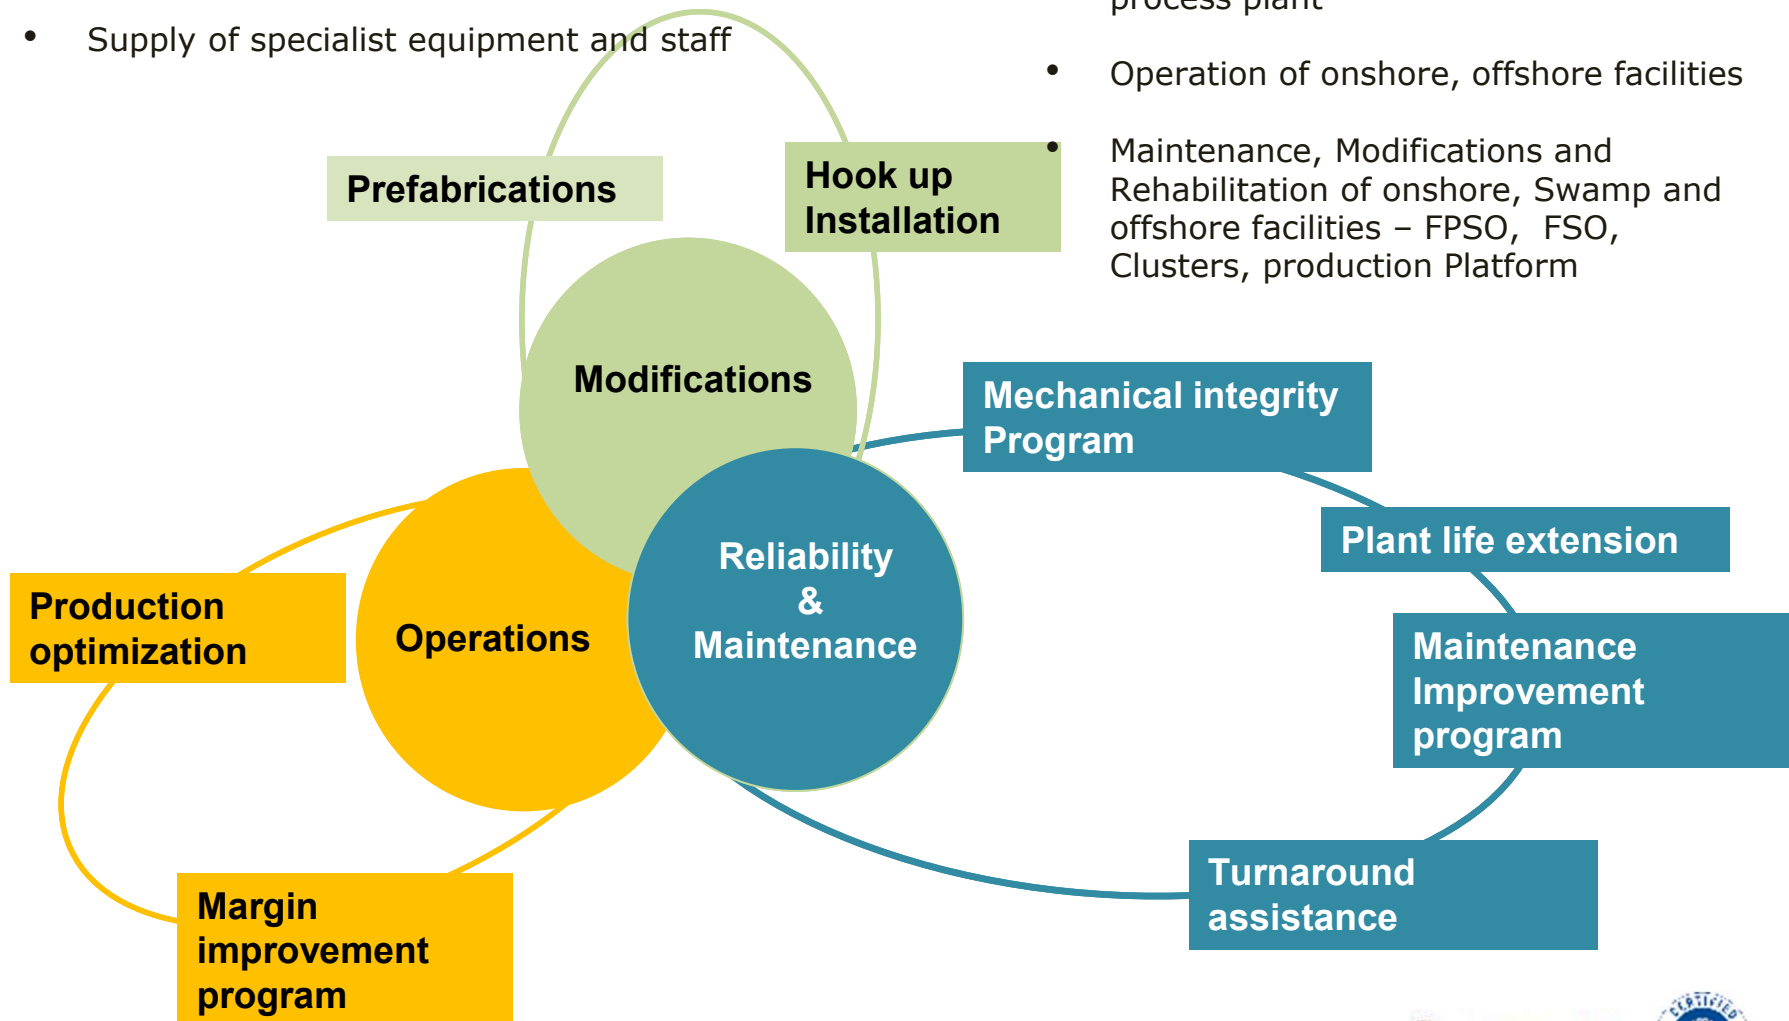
• Supply of specialist equipment and staff

process plant

• Operation of onshore, offshore facilities

• Maintenance, Modifications and Rehabilitation of onshore, Swamp and offshore facilities – FPSO, FSO, Clusters, production Platform

Prefabrications

Hook up Installation

Modifications

Mechanical integrity Program

Plant life extension

Reliability & Maintenance

Production optimization

Operations

Maintenance Improvement program

Turnaround assistance

Margin improvement program